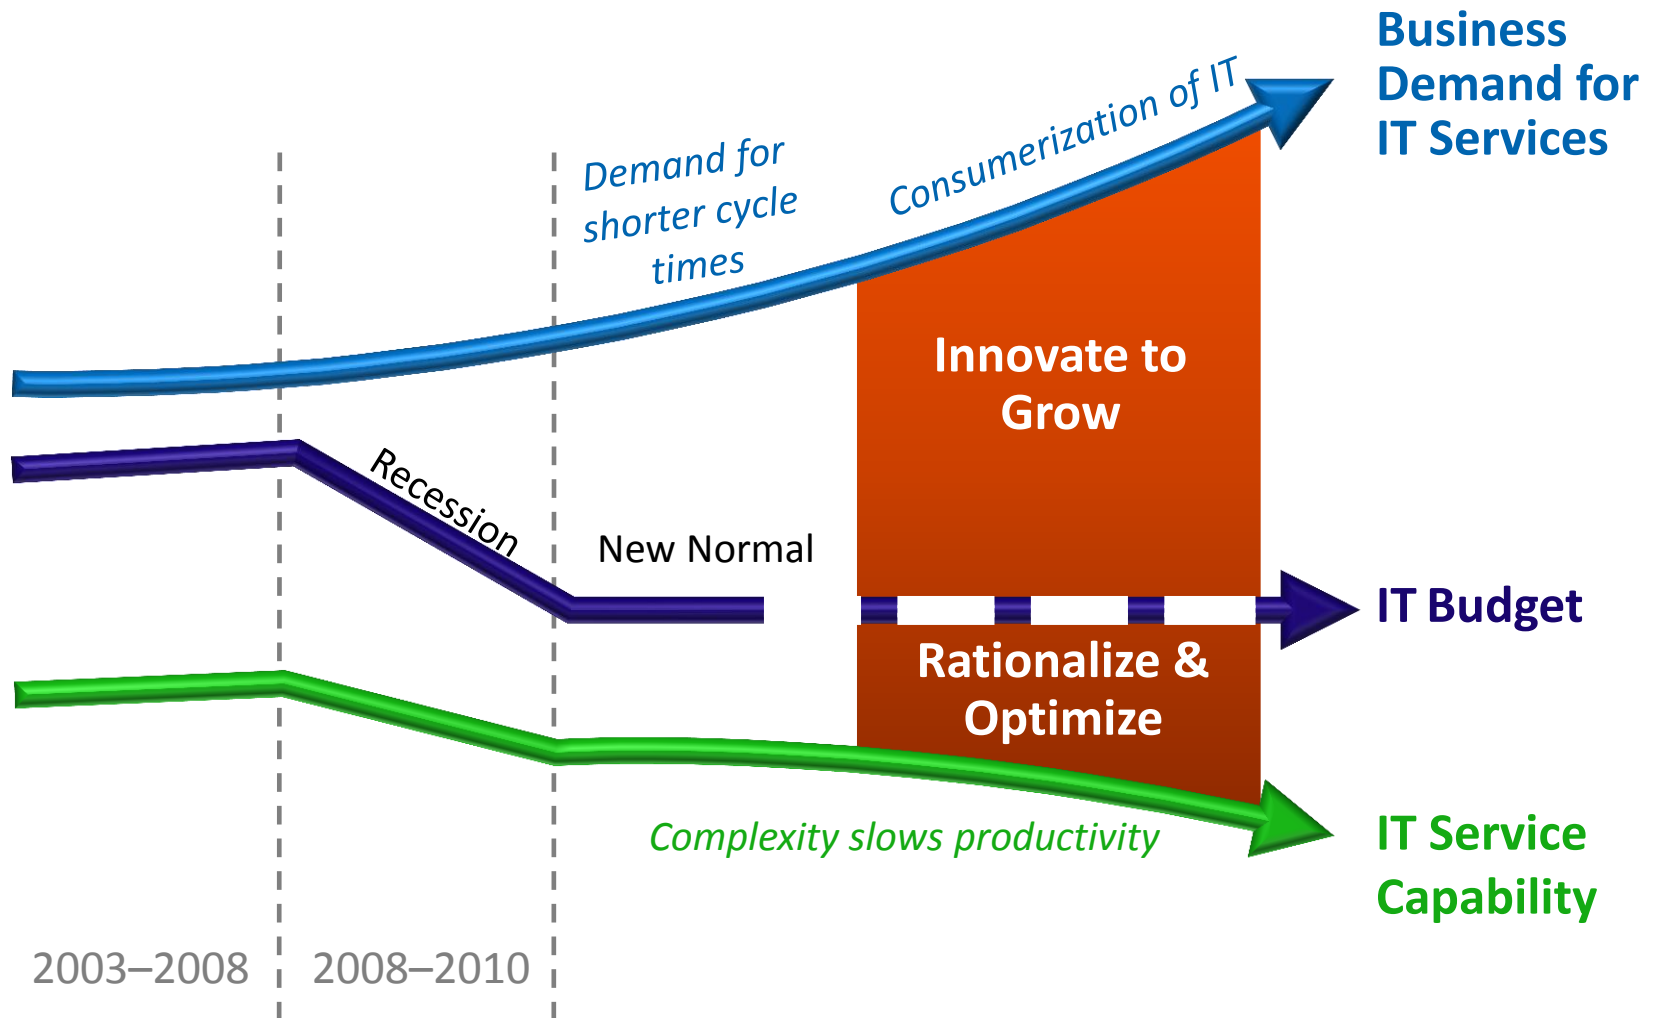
Business Demand for IT Services

Demand for shorter cycle times

Consumerization of IT

Innovate to Grow

Recession

New Normal

IT Budget

Rationalize & Optimize

Complexity slows productivity

IT Service Capability

2003–2008

2008–2010